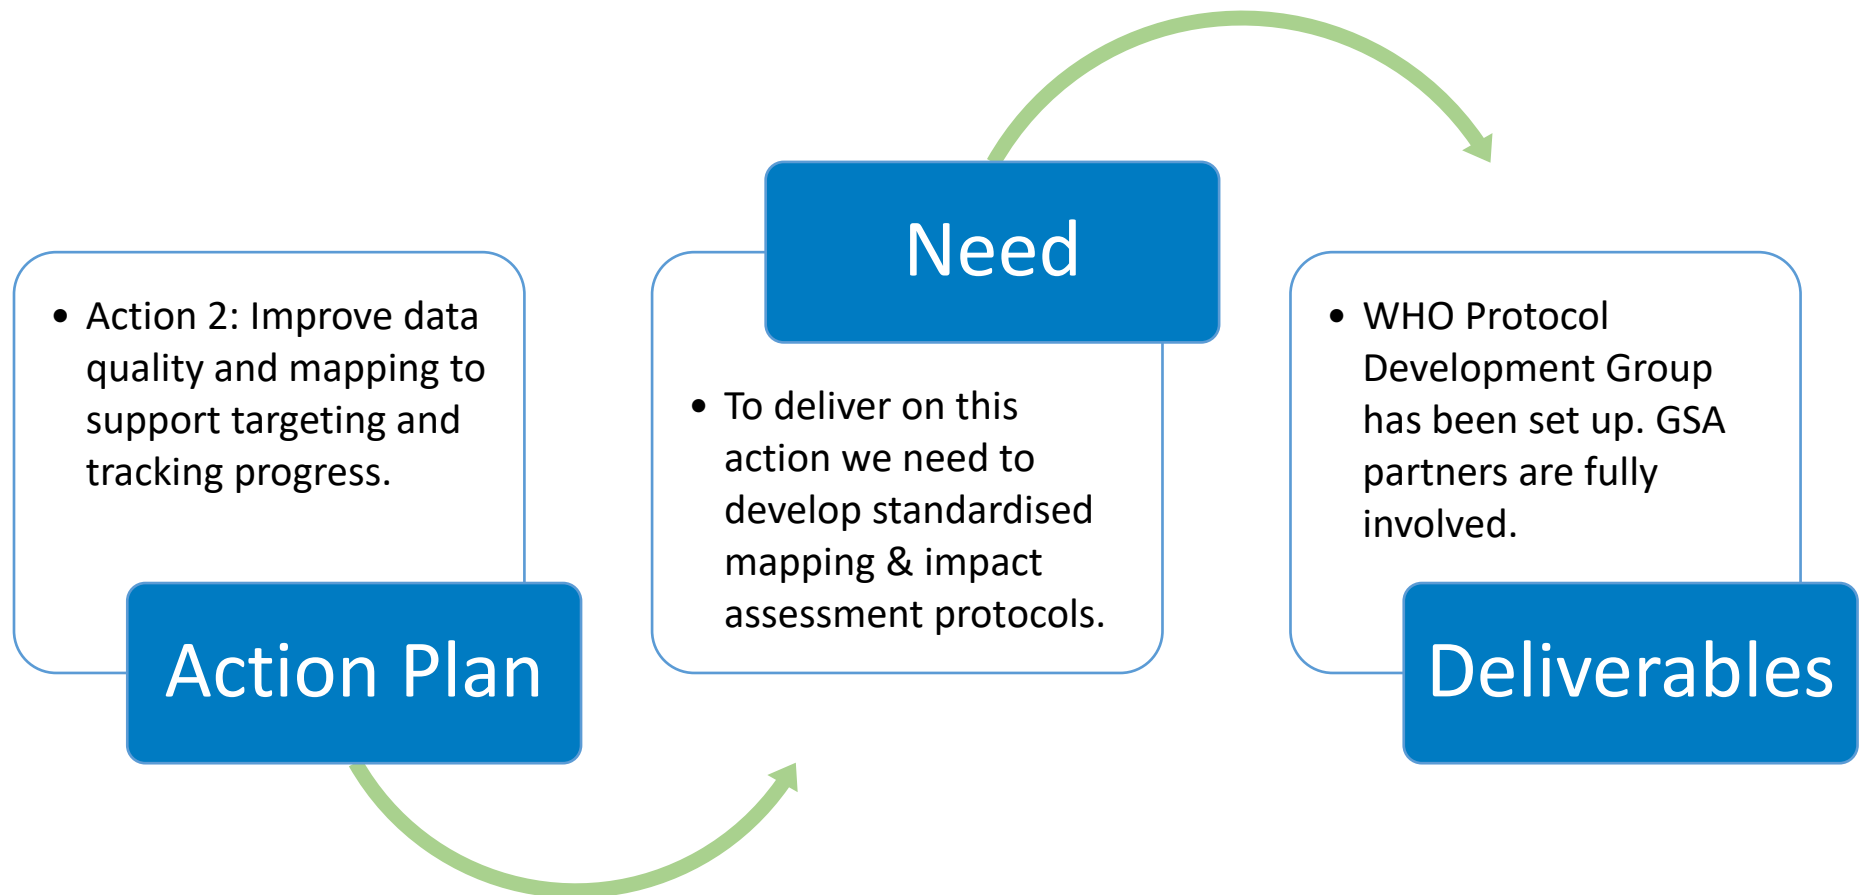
- Action 2: Improve data quality and mapping to support targeting and tracking progress.

Action Plan

Need

- To deliver on this action we need to develop standardised mapping & impact assessment protocols.

- WHO Protocol Development Group has been set up. GSA partners are fully involved.

Deliverables